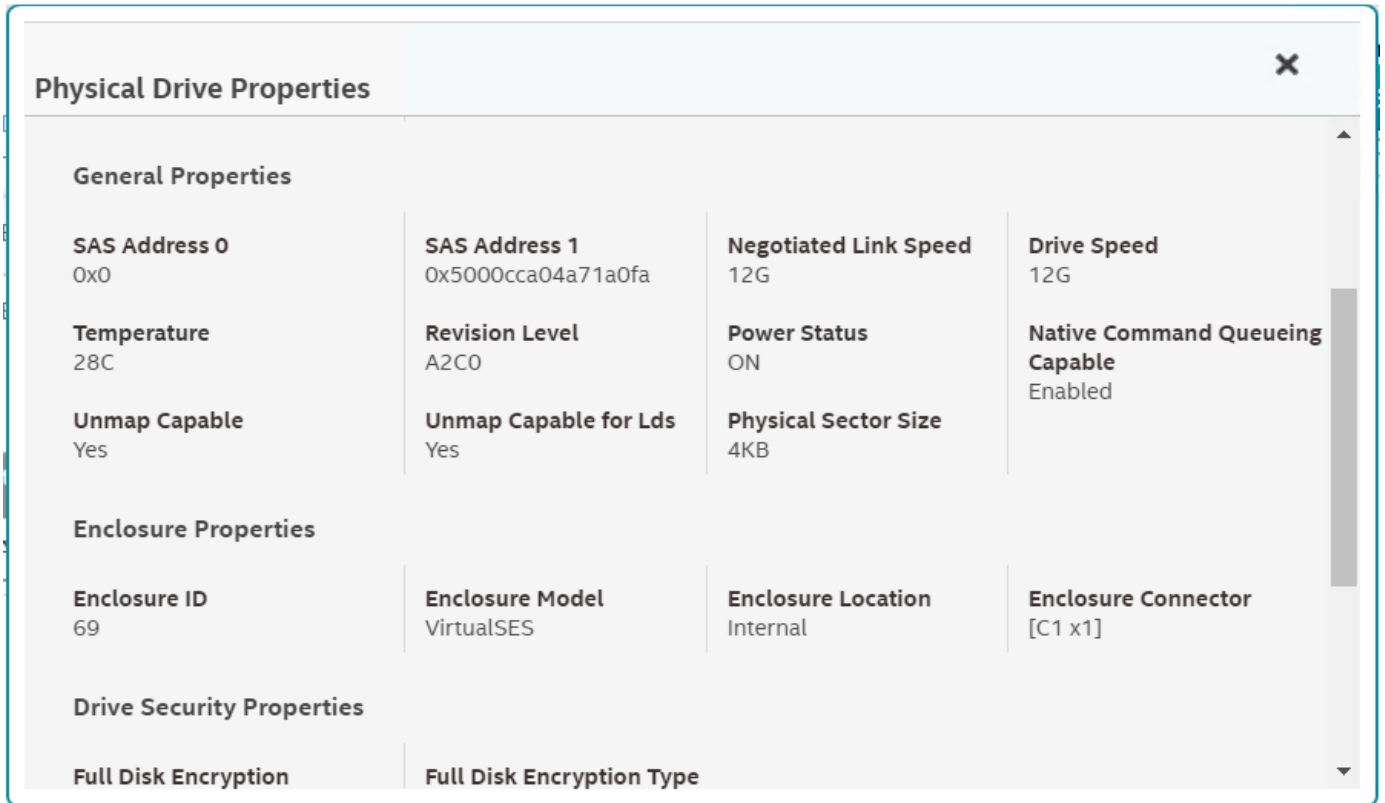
Physical Drive Properties

×

General Properties

SAS Address 0
0x0

SAS Address 1
0x5000cca04a71a0fa

Negotiated Link Speed
12G

Drive Speed
12G

Temperature
28C

Revision Level
A2C0

Power Status
ON

Native Command Queueing Capable
Enabled

Unmap Capable
Yes

Unmap Capable for Lds
Yes

Physical Sector Size
4KB

Enclosure Properties

Enclosure ID
69

Enclosure Model
VirtualSES

Enclosure Location
Internal

Enclosure Connector
[C1 x1]

Drive Security Properties

Full Disk Encryption

Full Disk Encryption Type